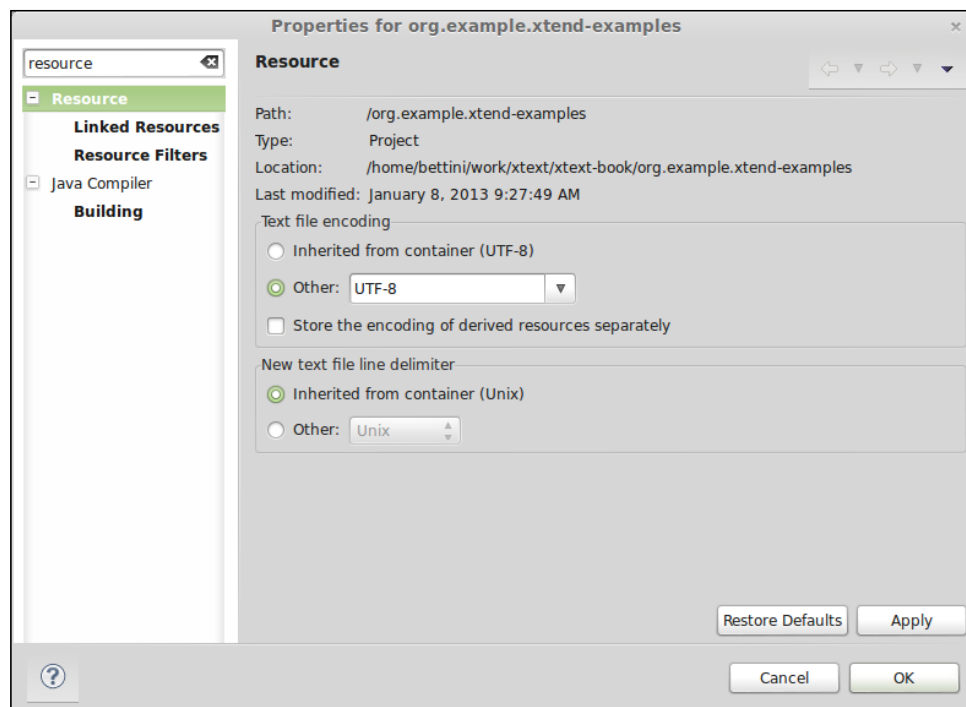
Properties for org.example.xtend-examples

resource

Resource
Linked Resources
Resource Filters
Java Compiler
Building

Resource

Path: /org.example.xtend-examples
Type: Project
Location: /home/bettini/work/xtext/xtext-book/org.example.xtend-examples
Last modified: January 8, 2013 9:27:49 AM

Text file encoding
Inherited from container (UTF-8)
Other: UTF-8
Store the encoding of derived resources separately

New text file line delimiter
Inherited from container (Unix)
Other: Unix

Restore Defaults
Apply

?

Cancel
OK